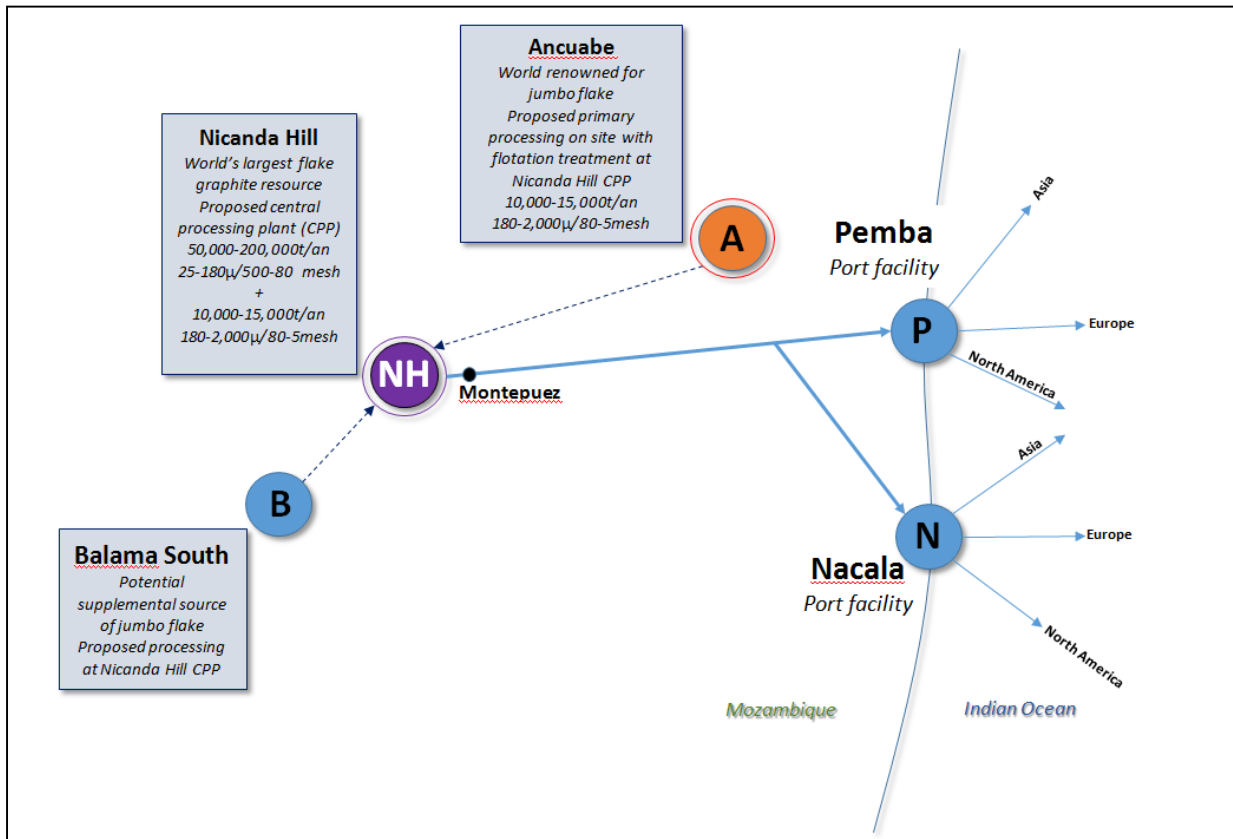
Ancuabe
World renowned for jumbo flake
Proposed primary processing on site with flotation treatment at Nicanda Hill CPP
10,000-15,000t/an
180-2,000μ/80-5mesh

Nicanda Hill
World's largest flake graphite resource
Proposed central processing plant (CPP)
50,000-200,000t/an
25-180μ/500-80 mesh
+
10,000-15,000t/an
180-2,000μ/80-5mesh

A

NH

Montepuez

B

Balama South
Potential supplemental source of jumbo flake
Proposed processing at Nicanda Hill CPP

Pemba
Port facility

P

Asia

Europe

North America

Asia

N

Europe

North America

Nacala
Port facility

Mozambique

Indian Ocean